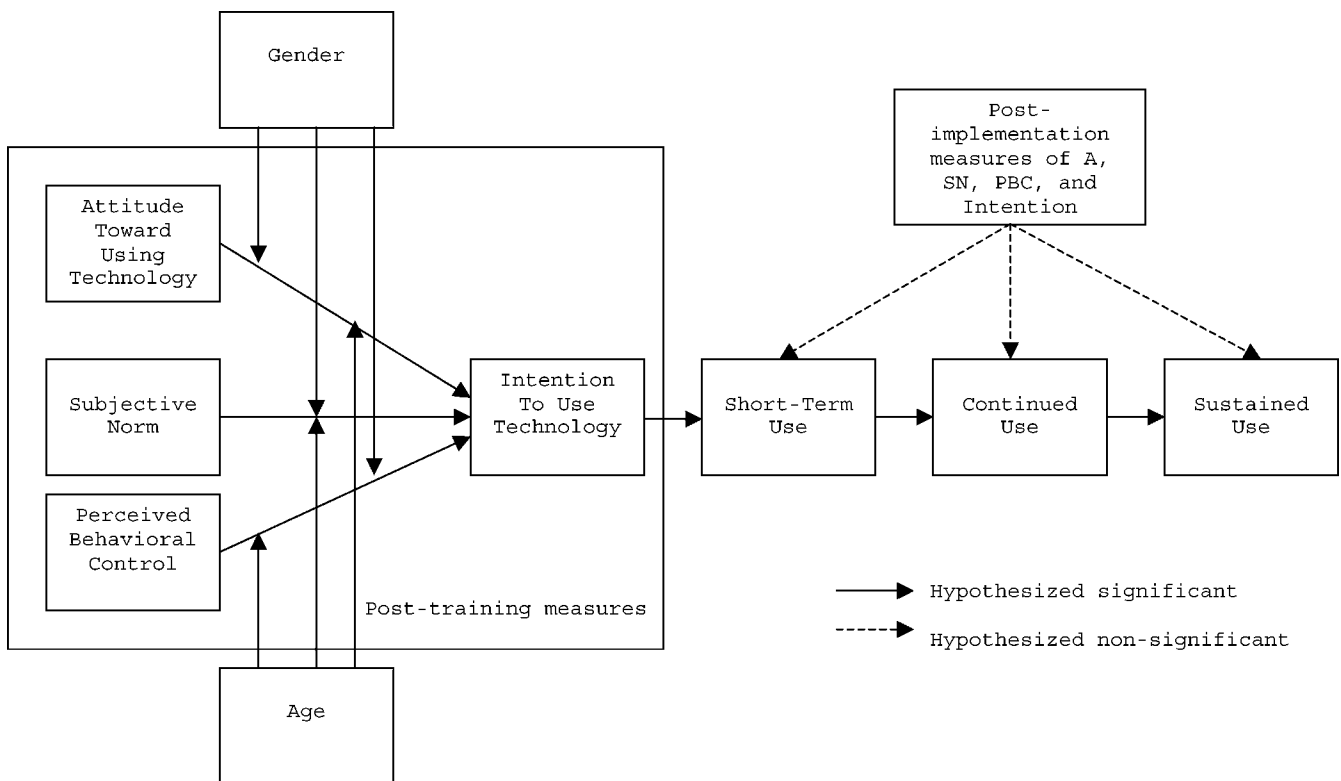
Gender

Attitude Toward Using Technology

Subjective Norm

Perceived Behavioral Control

Intention To Use Technology

Post-training measures

Age

Post-implementation measures of A, SN, PBC, and Intention

Short-Term Use

Continued Use

Sustained Use

Hypothesized significant

Hypothesized non-significant